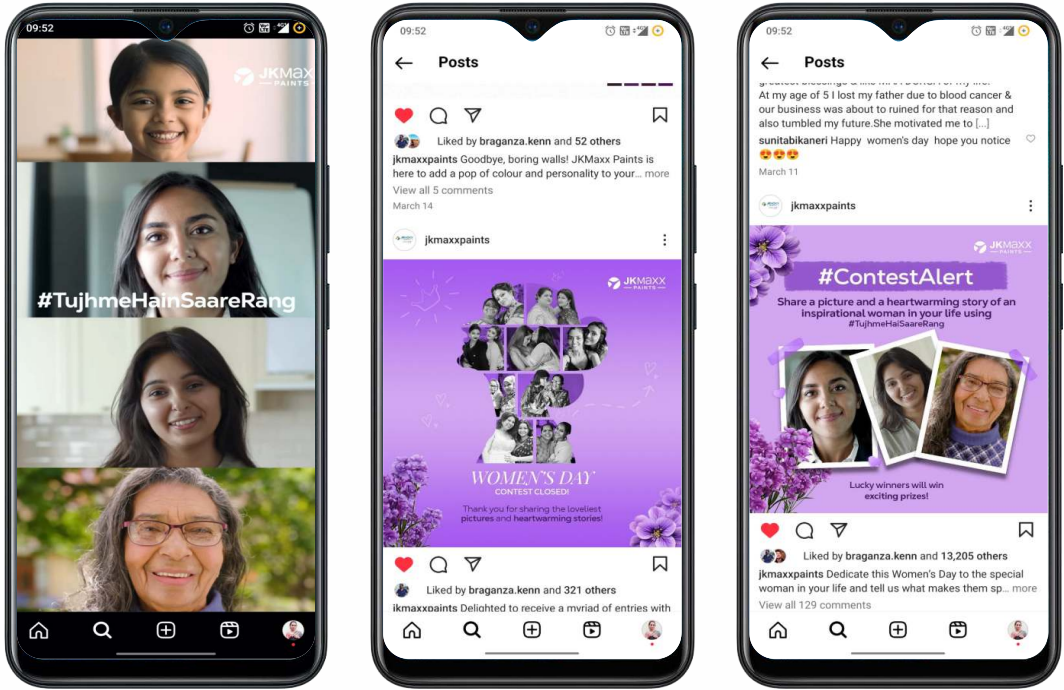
09:52

JKMaxx PAINTS

#TujhmeHainSaareRang

09:52

Posts

Liked by braganza.kenn and 52 others

jkmaxxpaints Goodbye, boring walls! JKMaxx Paints is here to add a pop of colour and personality to your... more

View all 5 comments

March 14

jkmaxxpaints

JKMaxx PAINTS

WOMEN'S DAY

CONTEST CLOSED!

Thank you for sharing the loveliest pictures and heartwarming stories!

Liked by braganza.kenn and 321 others

jkmaxxpaints Delighted to receive a myriad of entries with

09:52

Posts

At my age of 5 I lost my father due to blood cancer & our business was about to ruined for that reason and also tumbled my future.She motivated me to [...]

sunitabikaneri Happy women's day hope you notice 😍😍😍

March 11

jkmaxxpaints

JKMaxx PAINTS

#ContestAlert

Share a picture and a heartwarming story of an inspirational woman in your life using #TujhmeHaiSaareRang

Lucky winners will win exciting prizes!

Liked by braganza.kenn and 13,205 others

jkmaxxpaints Dedicate this Women's Day to the special woman in your life and tell us what makes them sp... more

View all 129 comments